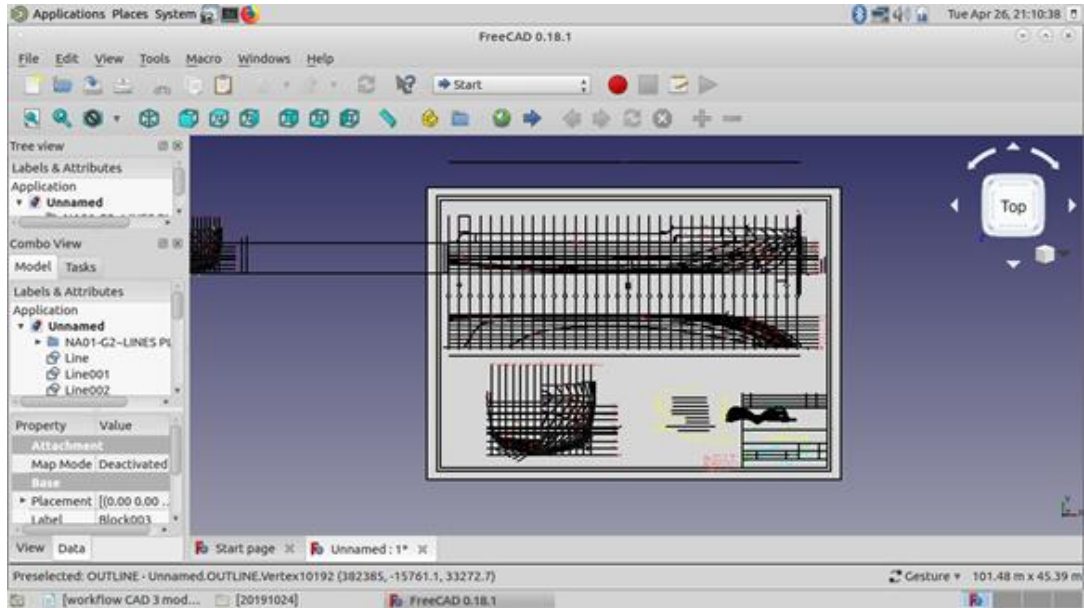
Applications Places System

Tue Apr 26, 21:10:38

FreeCAD 0.18.1

File Edit View Tools Macro Windows Help

Start

Tree view

Labels & Attributes

Application

Unnamed

Combo View

Model Tasks

Labels & Attributes

Application

Unnamed

NA01-G2-LINES PL

Line

Line001

Line002

| Property | Value |
|---|---|
| Attachment | |
| Map Mode | Deactivated |
| Base | |
| Placement | [(0.00 0.00 ... |
| Label | Block003 |

View Data

Top

Start page

Unnamed : 1*

Preselected: OUTLINE - Unnamed.OUTLINE.Vertex10192 (382385, -15761.1, 33272.7)

Gesture

101.48 m x 45.39 m

[workflow CAD 3 mod...

[20191024]

FreeCAD 0.18.1